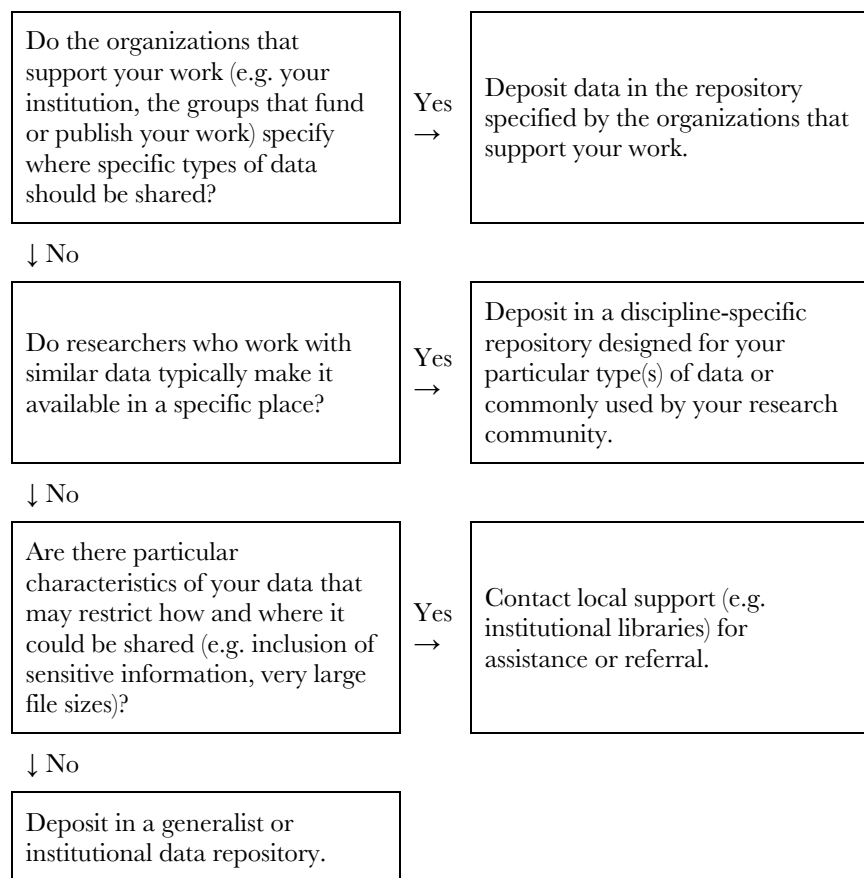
Do the organizations that support your work (e.g. your institution, the groups that fund or publish your work) specify where specific types of data should be shared?

Yes →

Deposit data in the repository specified by the organizations that support your work.

↓ No

Do researchers who work with similar data typically make it available in a specific place?

Yes →

Deposit in a discipline-specific repository designed for your particular type(s) of data or commonly used by your research community.

↓ No

Are there particular characteristics of your data that may restrict how and where it could be shared (e.g. inclusion of sensitive information, very large file sizes)?

Yes →

Contact local support (e.g. institutional libraries) for assistance or referral.

↓ No

Deposit in a generalist or institutional data repository.